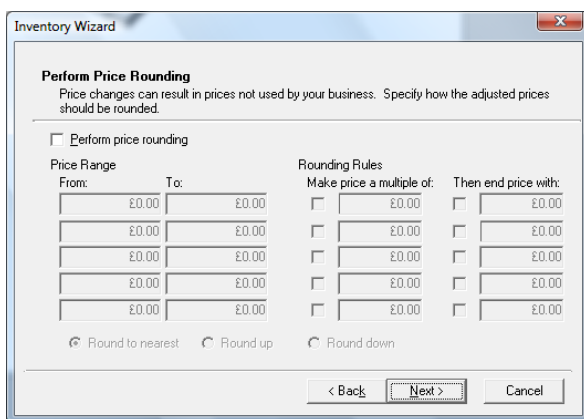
Inventory Wizard

Perform Price Rounding

Price changes can result in prices not used by your business. Specify how the adjusted prices should be rounded.

Perform price rounding

Price Range

Rounding Rules

| From: | To: | Make price a multiple of: | Then end price with: |
|---|---|---|---|
| £0.00 | £0.00 | £0.00 | £0.00 |
| £0.00 | £0.00 | £0.00 | £0.00 |
| £0.00 | £0.00 | £0.00 | £0.00 |
| £0.00 | £0.00 | £0.00 | £0.00 |
| £0.00 | £0.00 | £0.00 | £0.00 |

Round to nearest
Round up
Round down

< Back
Next >
Cancel